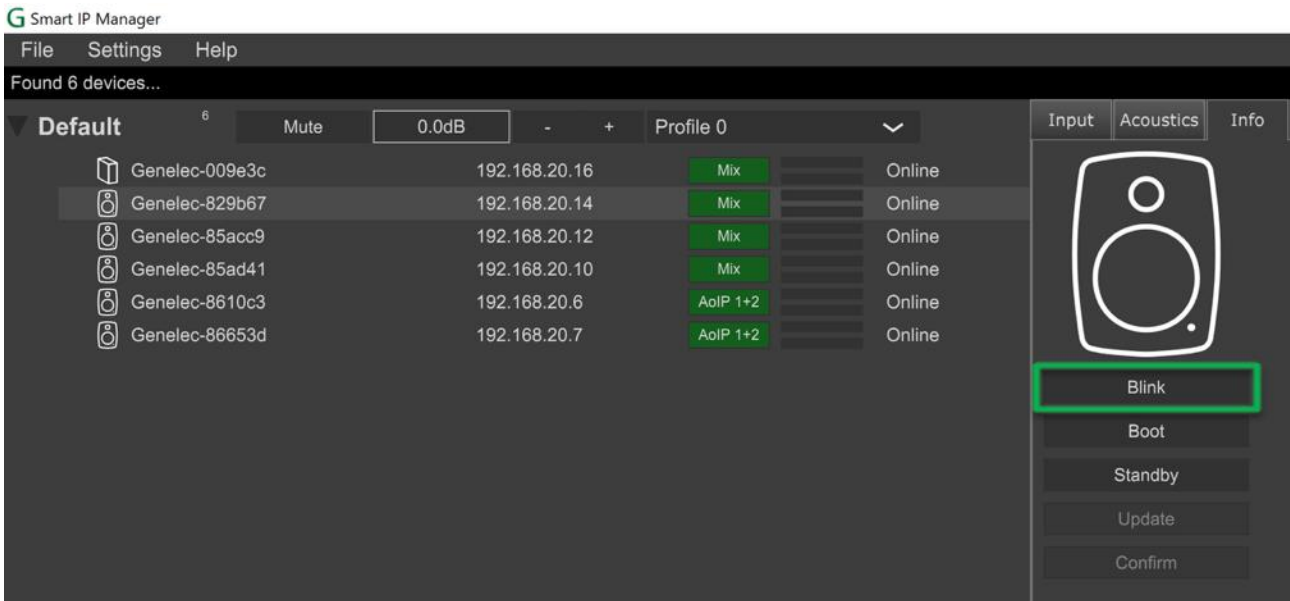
G Smart IP Manager

File Settings Help

Found 6 devices...

Default 6 Mute 0.0dB - + Profile 0

Input Acoustics Info

| | | | |
|---|---|---|---|
| Genelec-009e3c | 192.168.20.16 | Mix | Online |
| Genelec-829b67 | 192.168.20.14 | Mix | Online |
| Genelec-85acc9 | 192.168.20.12 | Mix | Online |
| Genelec-85ad41 | 192.168.20.10 | Mix | Online |
| Genelec-8610c3 | 192.168.20.6 | AoIP 1+2 | Online |
| Genelec-86653d | 192.168.20.7 | AoIP 1+2 | Online |

Blink

Boot

Standby

Update

Confirm